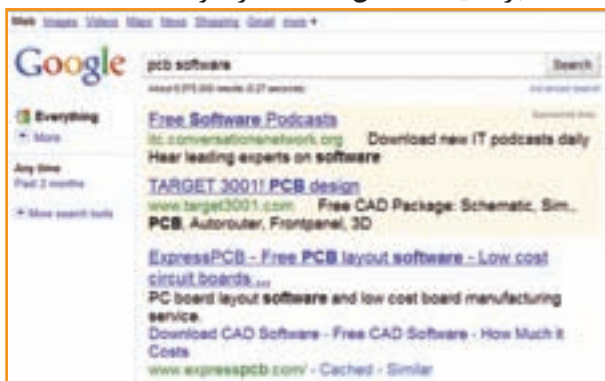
Web Images Videos Maps News Shopping Gmail more ▾

Google

pcb software

Search

About 6,370,000 results (0.27 seconds)

Advanced search

Everything

More

Any time

Past 3 months

More search tools

Sponsored links

Free Software Podcasts

itc.conversationsnetwork.org Download new IT podcasts daily

Hear leading experts on software

TARGET 3001! PCB design

www.target3001.com Free CAD Package: Schematic, Sim., PCB, Autorouter, Frontpanel, 3D

ExpressPCB - Free PCB layout software - Low cost circuit boards ...

PC board layout software and low cost board manufacturing service.

Download CAD Software - Free CAD Software - How Much it Costs

www.expresspcb.com/ - Cached - Similar